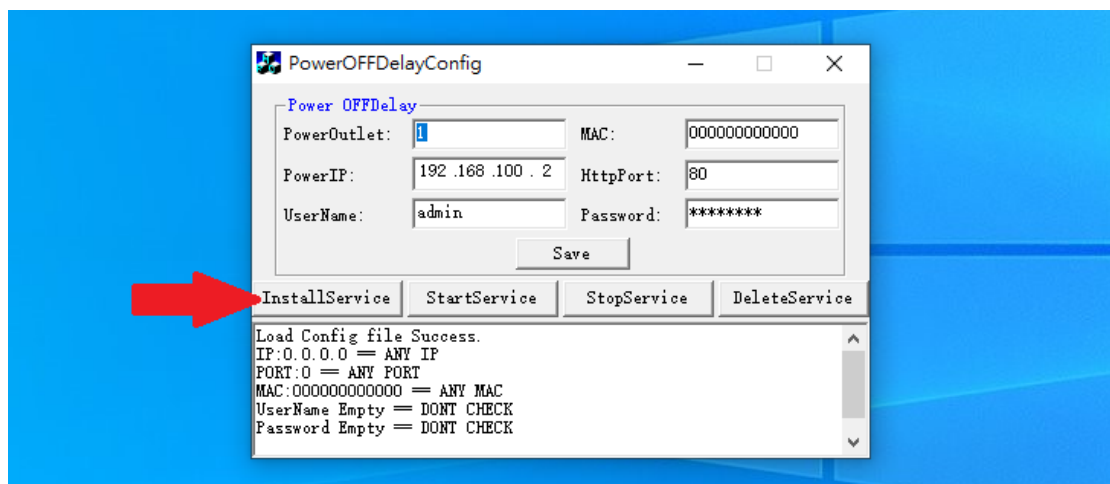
PowerOFFDelayConfig

Power OFFDelay

PowerOutlet: 1

MAC: 000000000000

PowerIP: 192 .168 .100 . 2

HttpPort: 80

UserName: admin

Password: ********

Save

InstallService

StartService

StopService

DeleteService

Load Config file Success.
IP:0.0.0.0 == ANY IP
PORT:0 == ANY PORT
MAC:000000000000 == ANY MAC
UserName Empty == DONT CHECK
Password Empty == DONT CHECK